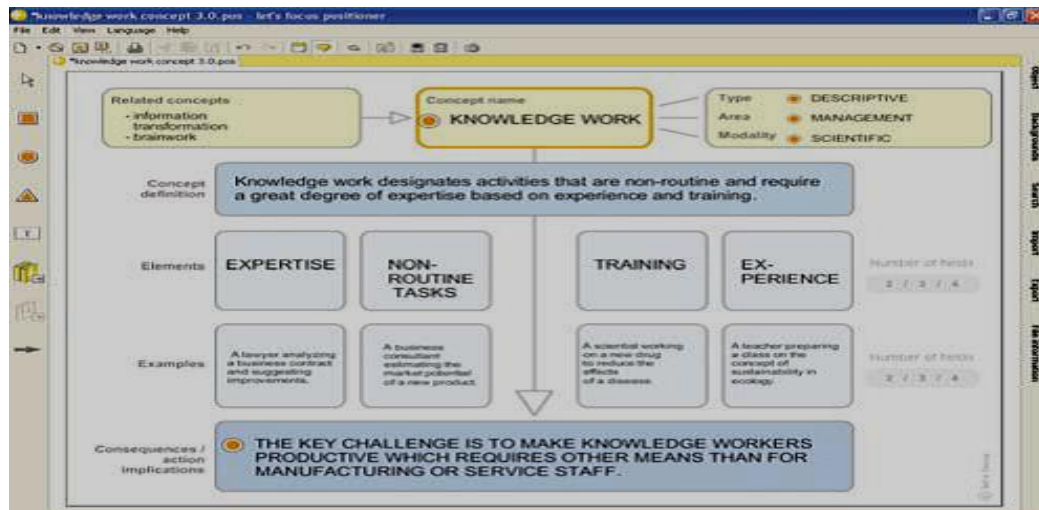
*knowledge work concept 3.0.pos - let's focus positioner

File Edit View Language Help

*knowledge work concept 3.0.pos

Related concepts
- information transformation
- brainwork

Concept name
KNOWLEDGE WORK

Type DESCRIPTIVE
Area MANAGEMENT
Modality SCIENTIFIC

Concept definition

Knowledge work designates activities that are non-routine and require a great degree of expertise based on experience and training.

Elements

EXPERTISE

NON-ROUTINE TASKS

TRAINING

EX-PERIENCE

Number of fields
2 / 3 / 4

Examples

A lawyer analyzing a business contract and suggesting improvements.

A business consultant estimating the market potential of a new product.

A scientist working on a new drug to reduce the effects of a disease.

A teacher preparing a class on the concept of sustainability in ecology.

Number of fields
2 / 3 / 4

Consequences / action implications

THE KEY CHALLENGE IS TO MAKE KNOWLEDGE WORKERS PRODUCTIVE WHICH REQUIRES OTHER MEANS THAN FOR MANUFACTURING OR SERVICE STAFF.

let's focus

Object
Backgrounds
Search
Import
Export
File information